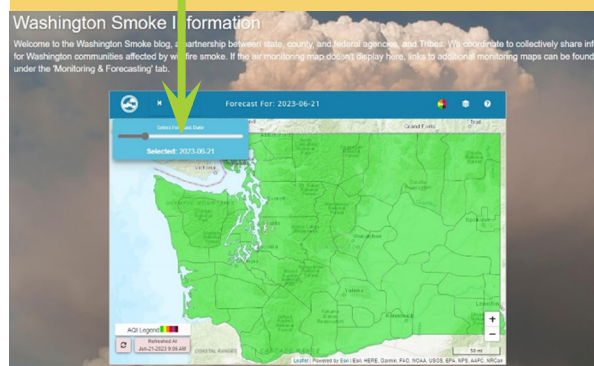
Washington Smoke I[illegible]formation

Welcome to the Washington Smoke blog, a partnership between state, county, and federal agencies, and Tribes. We coordinate to collectively share inf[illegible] for Washington communities affected by w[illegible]fire smoke. If the air monitoring map doesn't display here, links to additional monitoring maps can be found under the 'Monitoring & Forecasting' tab.

Forecast For: 2023-06-21

Select Fore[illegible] Date

Selected: 2023-06-21

Victoria

AQI Legend

Refreshed At
Jun-21-2023 9:06 AM

+

−

50 mi

Leaflet | Powered by Esri | Esri, HERE, Garmin, FAO, NOAA, USGS, EPA, NPS, AAFC, NRCan